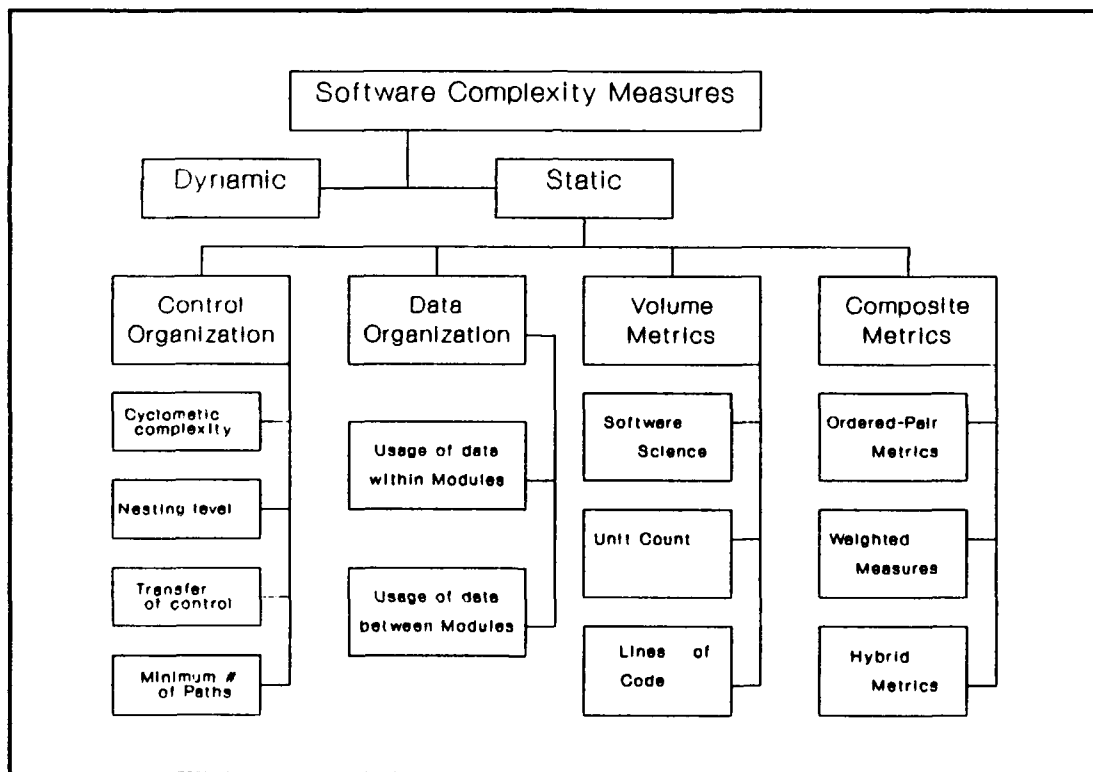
Software Complexity Measures

Dynamic

Static

Control Organization

Cyclometic complexity

Nesting level

Transfer of control

Minimum # of Paths

Data Organization

Usage of data within Modules

Usage of data between Modules

Volume Metrics

Software Science

Unit Count

Lines of Code

Composite Metrics

Ordered-Pair Metrics

Weighted Measures

Hybrid Metrics